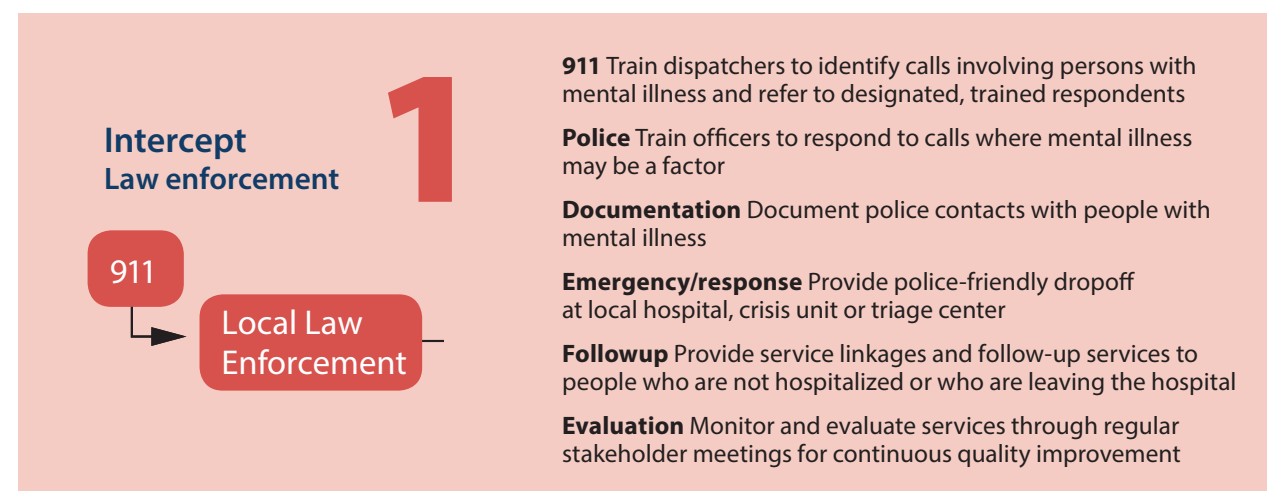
Intercept
Law enforcement

1

911

Local Law Enforcement

**911** Train dispatchers to identify calls involving persons with mental illness and refer to designated, trained respondents

**Police** Train officers to respond to calls where mental illness may be a factor

**Documentation** Document police contacts with people with mental illness

**Emergency/response** Provide police-friendly dropoff at local hospital, crisis unit or triage center

**Followup** Provide service linkages and follow-up services to people who are not hospitalized or who are leaving the hospital

**Evaluation** Monitor and evaluate services through regular stakeholder meetings for continuous quality improvement